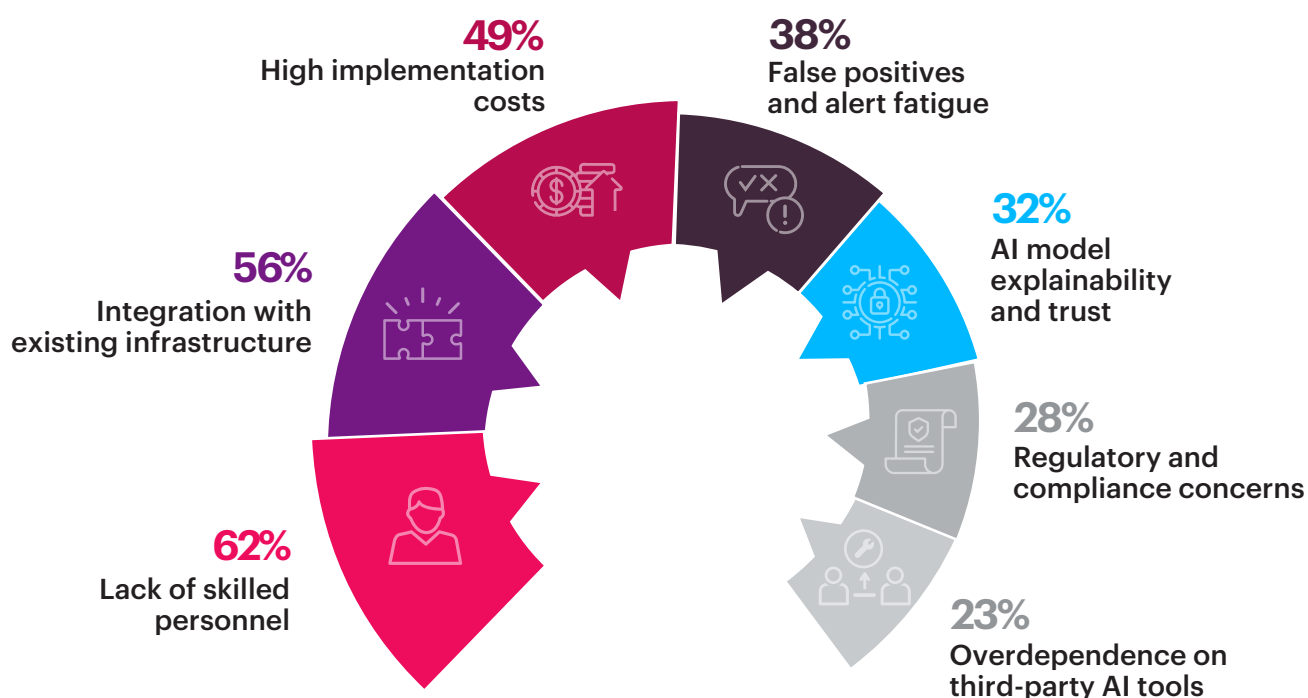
49%
High implementation costs

38%
False positives and alert fatigue

56%
Integration with existing infrastructure

32%
AI model explainability and trust

28%
Regulatory and compliance concerns

62%
Lack of skilled personnel

23%
Overdependence on third-party AI tools